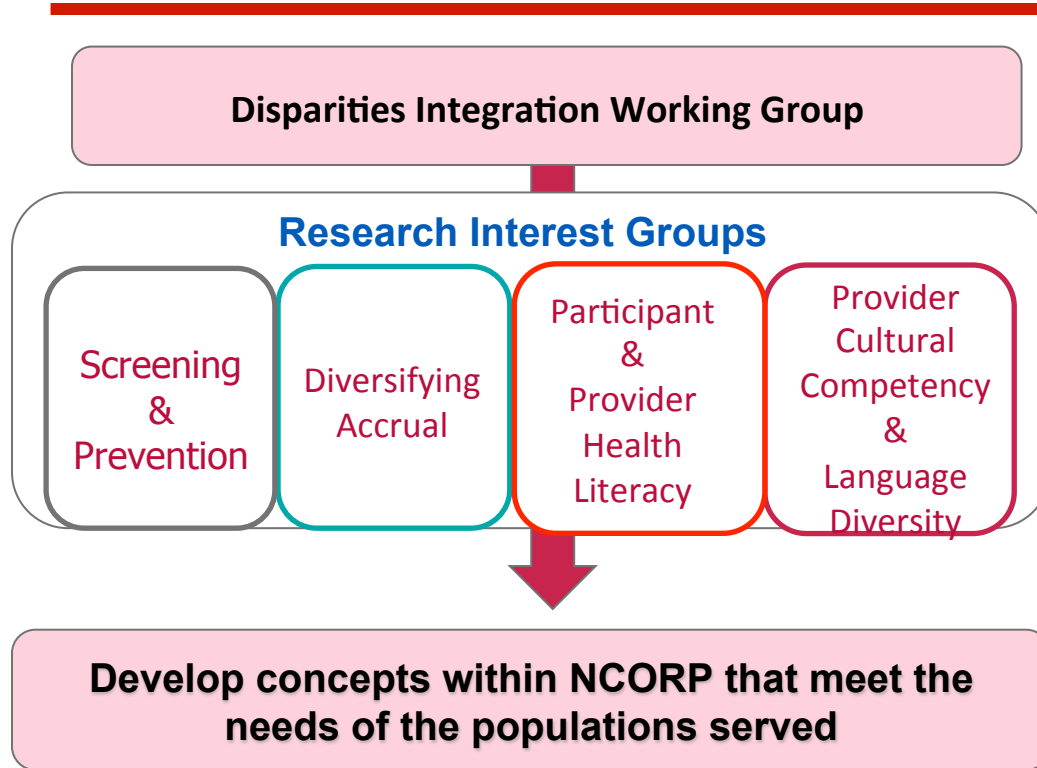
Disparities Integration Working Group

Research Interest Groups

Screening & Prevention

Diversifying Accrual

Participant & Provider Health Literacy

Provider Cultural Competency & Language Diversity

Develop concepts within NCORP that meet the needs of the populations served